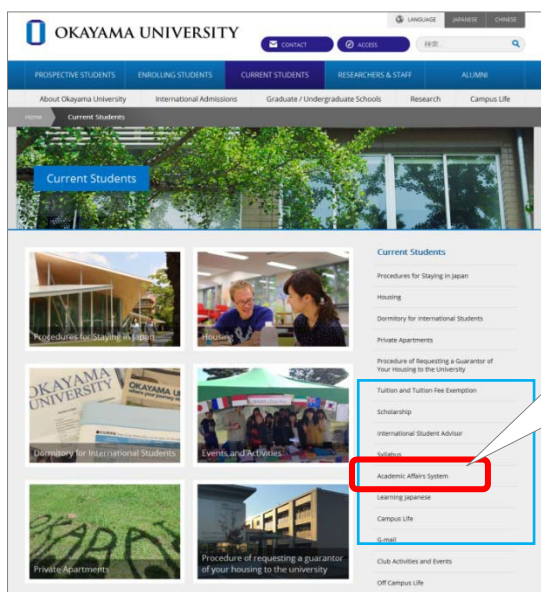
OKAYAMA UNIVERSITY

LANGUAGE JAPANESE CHINESE

CONTACT ACCESS 検索

PROSPECTIVE STUDENTS ENROLLING STUDENTS CURRENT STUDENTS RESEARCHERS & STAFF ALUMNI

About Okayama University International Admissions Graduate / Undergraduate Schools Research Campus Life

Home Current Students

Current Students

Procedures for Staying in Japan

Housing

Dormitory for International Students

Events and Activities

Private Apartments

Procedure of requesting a guarantor of your housing to the university

Current Students

Procedures for Staying in Japan

Housing

Dormitory for International Students

Private Apartments

Procedure of Requesting a Guarantor of Your Housing to the University

Tuition and Tuition Fee Exemption

Scholarship

International Student Advisor

Syllabus

Academic Affairs System

Learning Japanese

Campus Life

G-mail

Club Activities and Events

Off Campus Life